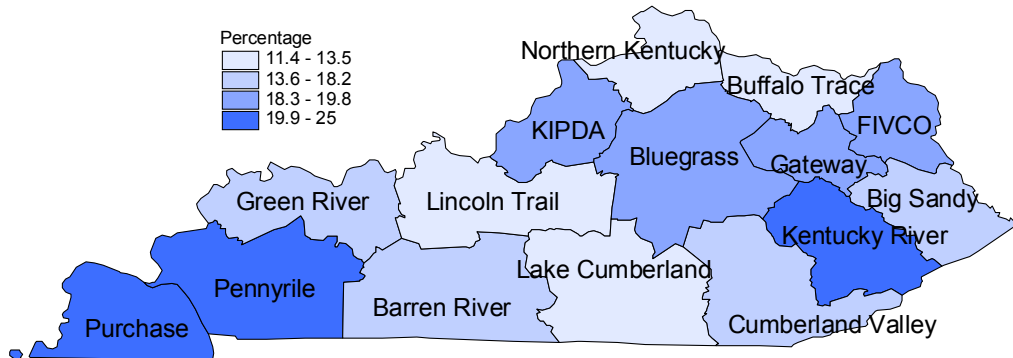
Percentage
11.4 - 13.5
13.6 - 18.2
18.3 - 19.8
19.9 - 25

Northern Kentucky
Buffalo Trace
FIVCO
KIPDA
Bluegrass
Gateway
Big Sandy
Green River
Lincoln Trail
Kentucky River
Lake Cumberland
Pennyrile
Barren River
Purchase
Cumberland Valley